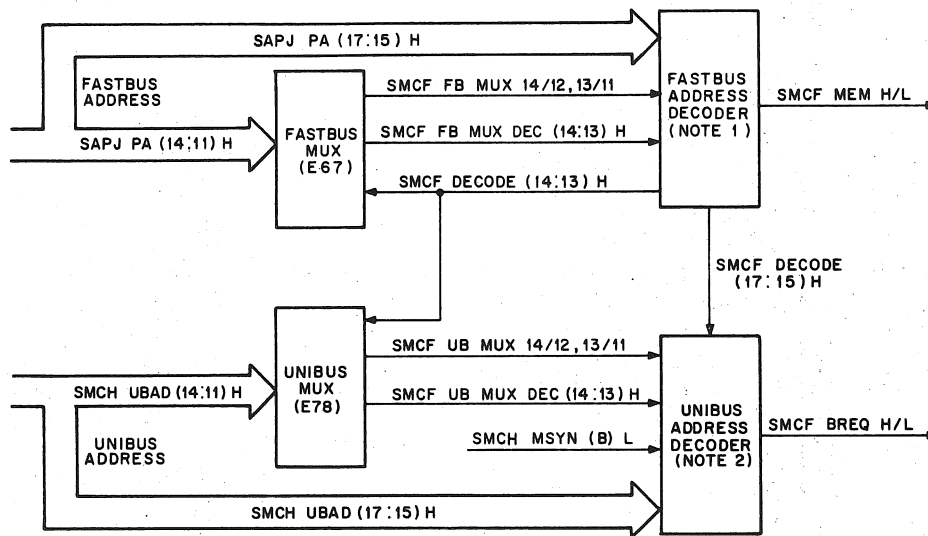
SAPJ PA (17:15) H

FASTBUS ADDRESS

SAPJ PA (14:11) H

FASTBUS MUX (E67)

SMCF FB MUX 14/12,13/11

SMCF FB MUX DEC (14:13) H

SMCF DECODE (14:13) H

FASTBUS ADDRESS DECODER (NOTE 1)

SMCF MEM H/L

SMCF DECODE (17:15) H

UNIBUS MUX (E78)

SMCF UB MUX 14/12,13/11

SMCH UBAD (14:11) H

SMCF UB MUX DEC (14:13) H

SMCH MSYN (B) L

UNIBUS ADDRESS

UNIBUS ADDRESS DECODER (NOTE 2)

SMCF BREQ H/L

SMCH UBAD (17:15) H